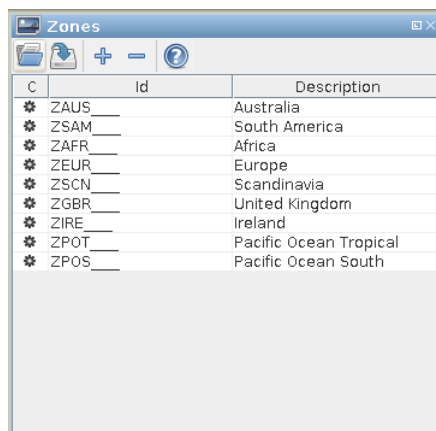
Zones

| C | Id | Description |
|---|---|---|
| | ZAUS___ | Australia |
| | ZSAM___ | South America |
| | ZAFR___ | Africa |
| | ZEUR___ | Europe |
| | ZSCN___ | Scandinavia |
| | ZGBR___ | United Kingdom |
| | ZIRE___ | Ireland |
| | ZPOT___ | Pacific Ocean Tropical |
| | ZPOS___ | Pacific Ocean South |